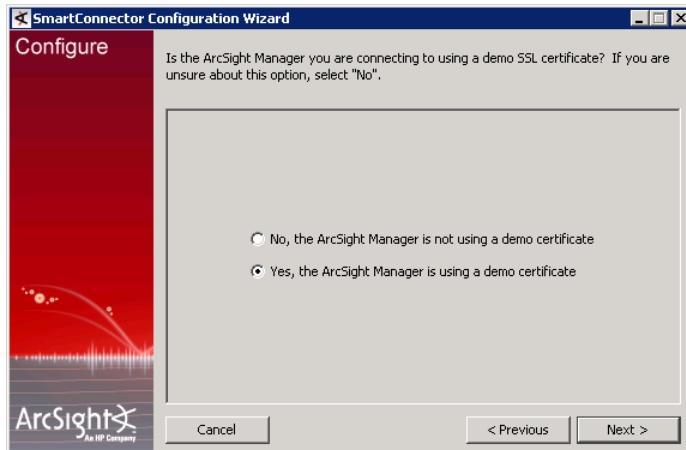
SmartConnector Configuration Wizard

Configure

Is the ArcSight Manager you are connecting to using a demo SSL certificate? If you are unsure about this option, select "No".

No, the ArcSight Manager is not using a demo certificate

Yes, the ArcSight Manager is using a demo certificate

ArcSight
An HP Company

Cancel

< Previous

Next >